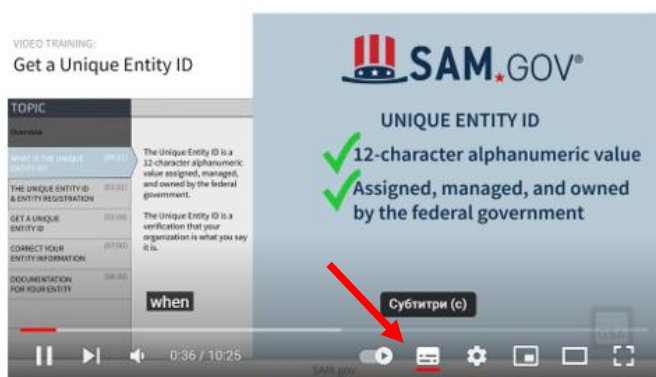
VIDEO TRAINING:
Get a Unique Entity ID

TOPIC

Overview

WHAT IS THE UNIQUE ENTITY ID? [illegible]

THE UNIQUE ENTITY ID & ENTITY REGISTRATION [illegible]

GET A UNIQUE ENTITY ID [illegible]

CORRECT YOUR ENTITY INFORMATION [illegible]

DOCUMENTATION FOR YOUR ENTITY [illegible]

The Unique Entity ID is a 12-character alphanumeric value assigned, managed, and owned by the federal government.

The Unique Entity ID is a verification that your organization is what you say it is.

SAM.GOV®

UNIQUE ENTITY ID

12-character alphanumeric value

Assigned, managed, and owned by the federal government

when

Субтитри (c)

0:36 / 10:25

SAM.gov